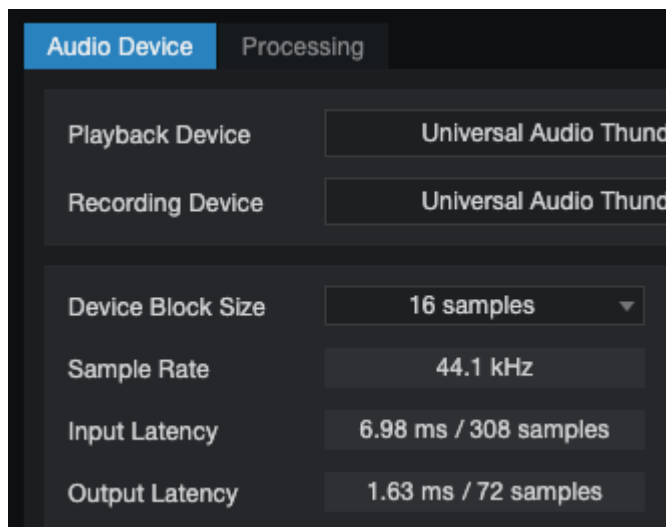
Audio Device Processing

Playback Device Universal Audio Thund

Recording Device Universal Audio Thund

Device Block Size 16 samples

Sample Rate 44.1 kHz

Input Latency 6.98 ms / 308 samples

Output Latency 1.63 ms / 72 samples